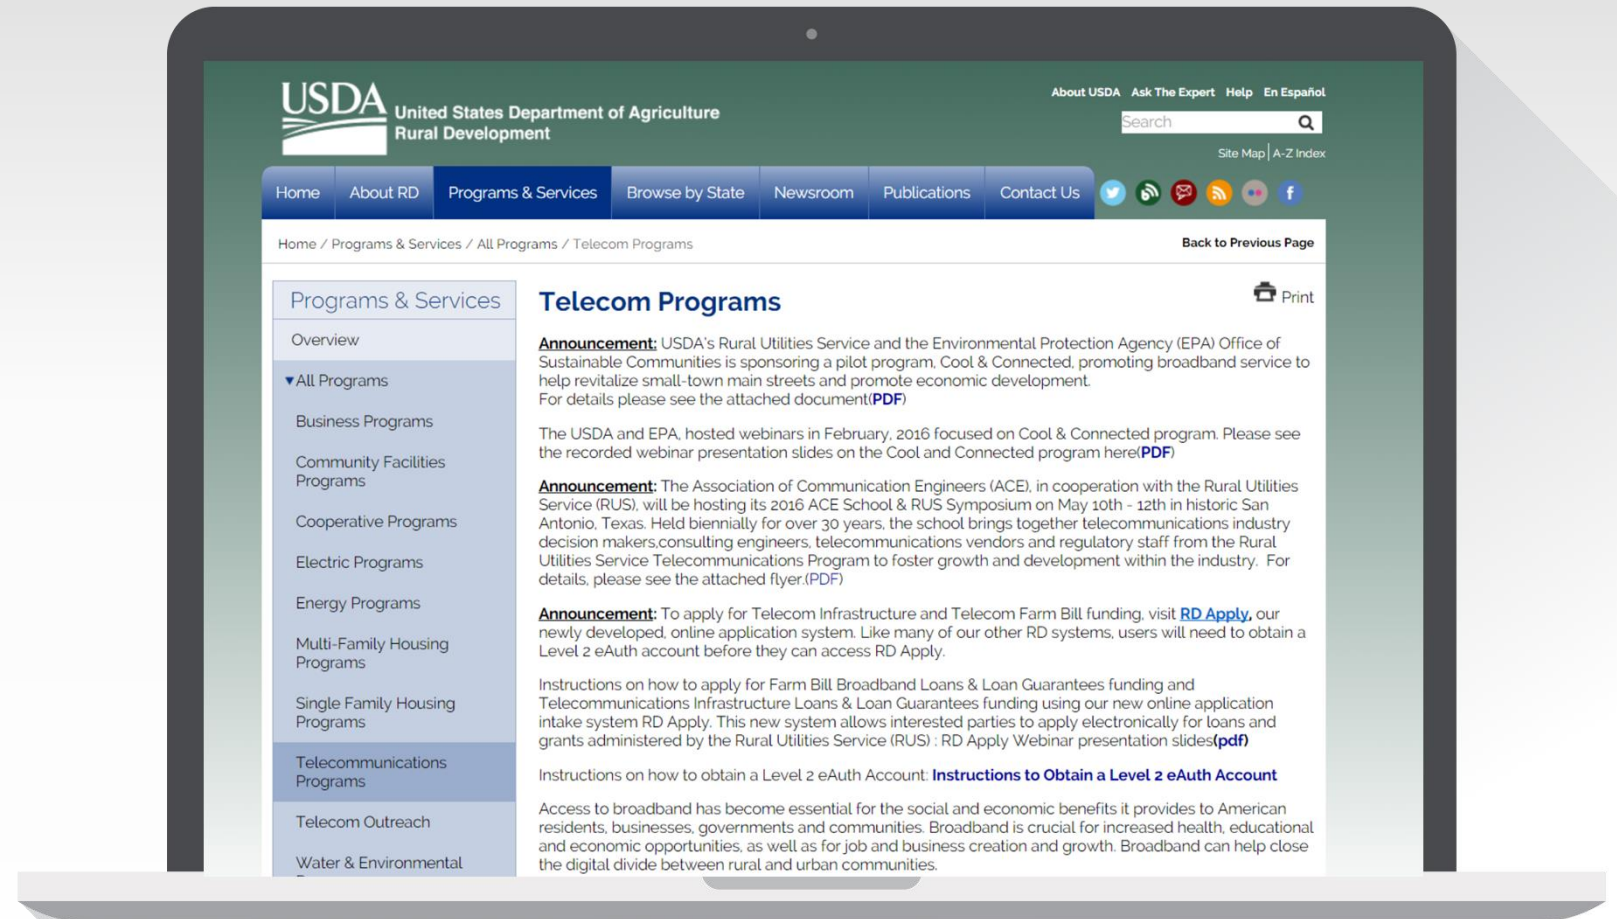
USDA United States Department of Agriculture Rural Development

About USDA Ask The Expert Help En Español

Search

Site Map | A-Z Index

Home About RD Programs & Services Browse by State Newsroom Publications Contact Us

Home / Programs & Services / All Programs / Telecom Programs

Back to Previous Page

Programs & Services

Overview

▼All Programs

Business Programs

Community Facilities Programs

Cooperative Programs

Electric Programs

Energy Programs

Multi-Family Housing Programs

Single Family Housing Programs

Telecommunications Programs

Telecom Outreach

Water & Environmental

Telecom Programs

Print

Announcement: USDA's Rural Utilities Service and the Environmental Protection Agency (EPA) Office of Sustainable Communities is sponsoring a pilot program, Cool & Connected, promoting broadband service to help revitalize small-town main streets and promote economic development.
For details please see the attached document(PDF)

The USDA and EPA, hosted webinars in February, 2016 focused on Cool & Connected program. Please see the recorded webinar presentation slides on the Cool and Connected program here(PDF)

Announcement: The Association of Communication Engineers (ACE), in cooperation with the Rural Utilities Service (RUS), will be hosting its 2016 ACE School & RUS Symposium on May 10th - 12th in historic San Antonio, Texas. Held biennially for over 30 years, the school brings together telecommunications industry decision makers,consulting engineers, telecommunications vendors and regulatory staff from the Rural Utilities Service Telecommunications Program to foster growth and development within the industry. For details, please see the attached flyer.(PDF)

Announcement: To apply for Telecom Infrastructure and Telecom Farm Bill funding, visit RD Apply, our newly developed, online application system. Like many of our other RD systems, users will need to obtain a Level 2 eAuth account before they can access RD Apply.

Instructions on how to apply for Farm Bill Broadband Loans & Loan Guarantees funding and Telecommunications Infrastructure Loans & Loan Guarantees funding using our new online application intake system RD Apply. This new system allows interested parties to apply electronically for loans and grants administered by the Rural Utilities Service (RUS) : RD Apply Webinar presentation slides(pdf)

Instructions on how to obtain a Level 2 eAuth Account: Instructions to Obtain a Level 2 eAuth Account

Access to broadband has become essential for the social and economic benefits it provides to American residents, businesses, governments and communities. Broadband is crucial for increased health, educational and economic opportunities, as well as for job and business creation and growth. Broadband can help close the digital divide between rural and urban communities.